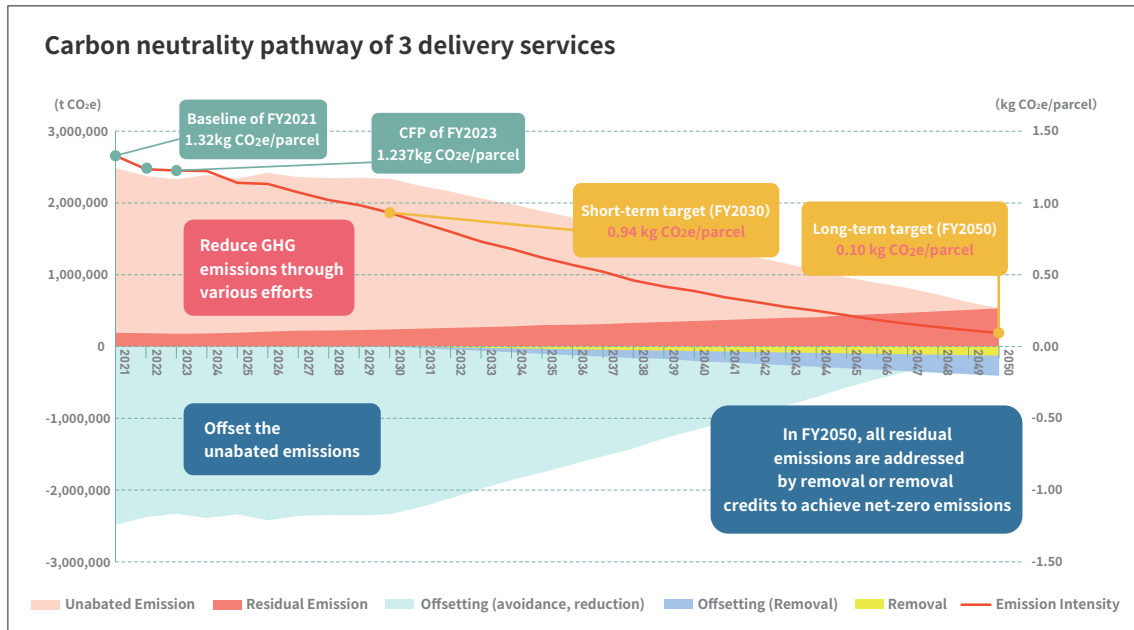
Carbon neutrality pathway of 3 delivery services

(t CO₂e)

(kg CO₂e/parcel)

3,000,000
2,000,000
1,000,000
0
-1,000,000
-2,000,000
-3,000,000

1.50
1.00
0.50
0.00
-0.50
-1.00
-1.50

Baseline of FY2021
1.32kg CO₂e/parcel

CFP of FY2023
1.237kg CO₂e/parcel

Short-term target (FY2030)
0.94 kg CO₂e/parcel

Long-term target (FY2050)
0.10 kg CO₂e/parcel

Reduce GHG emissions through various efforts

Offset the unabated emissions

In FY2050, all residual emissions are addressed by removal or removal credits to achieve net-zero emissions

2021 2022 2023 2024 2025 2026 2027 2028 2029 2030 2031 2032 2033 2034 2035 2036 2037 2038 2039 2040 2041 2042 2043 2044 2045 2046 2047 2048 2049 2050

Unabated Emission
Residual Emission
Offsetting (avoidance, reduction)
Offsetting (Removal)
Removal
Emission Intensity